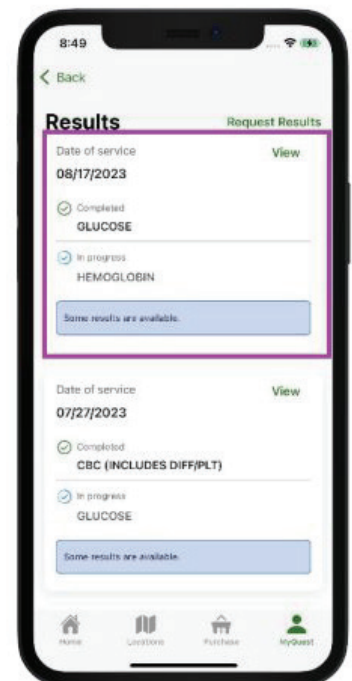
8:49

< Back

Results

Request Results

Date of service

View

08/17/2023

Completed

GLUCOSE

In progress

HEMOGLOBIN

Some results are available.

Date of service

View

07/27/2023

Completed

CBC (INCLUDES DIFF/PLT)

In progress

GLUCOSE

Some results are available.

Home

Locations

Purchase

MyQuest